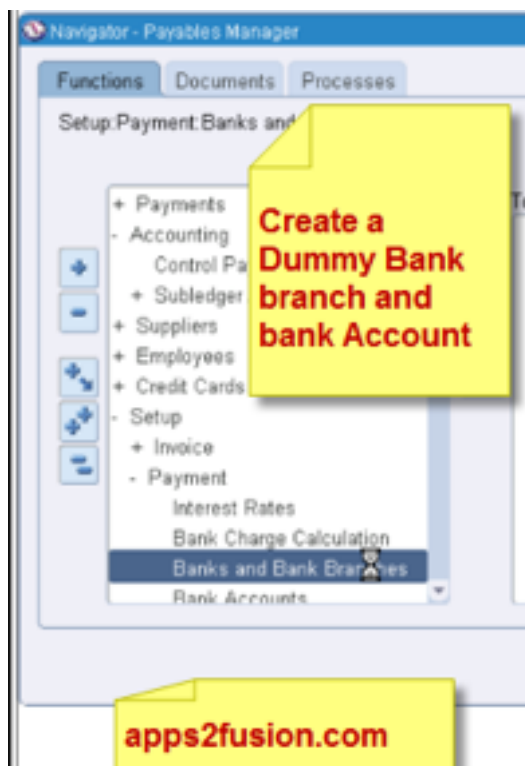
Navigator - Payables Manager

Functions | Documents | Processes

Setup:Payment:Banks and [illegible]

Create a Dummy Bank branch and bank Account

+ Payments
- Accounting
Control Pa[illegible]
+ Subledger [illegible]
+ Suppliers
+ Employees
+ Credit Cards
- Setup
+ Invoice
- Payment
Interest Rates
Bank Charge Calculation
Banks and Bank Bra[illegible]es
Bank Accounts

apps2fusion.com